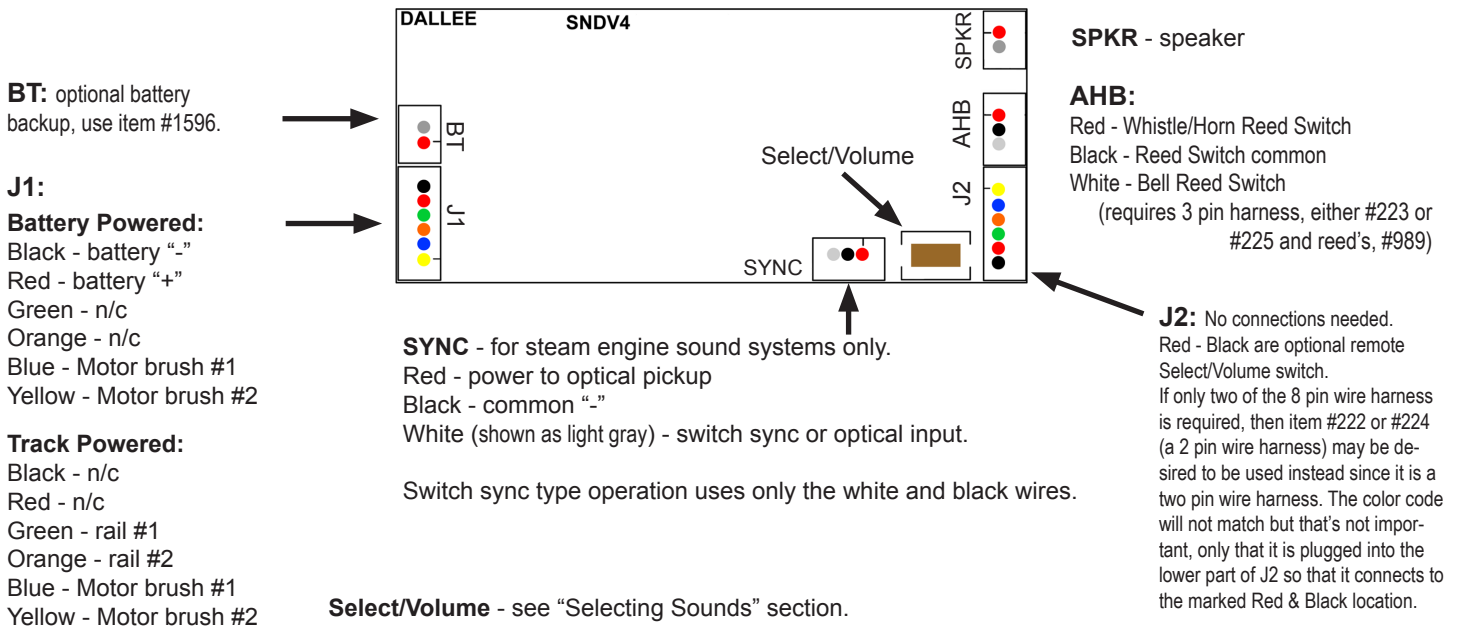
DALLEE SNDV4

SPKR

AHB

J2

BT

J1

SYNC

Select/Volume

SPKR - speaker

AHB:
Red - Whistle/Horn Reed Switch
Black - Reed Switch common
White - Bell Reed Switch
(requires 3 pin harness, either #223 or #225 and reed's, #989)

BT: optional battery backup, use item #1596.

J1:
Battery Powered:
Black - battery "-"
Red - battery "+"
Green - n/c
Orange - n/c
Blue - Motor brush #1
Yellow - Motor brush #2

Track Powered:
Black - n/c
Red - n/c
Green - rail #1
Orange - rail #2
Blue - Motor brush #1
Yellow - Motor brush #2

SYNC - for steam engine sound systems only.
Red - power to optical pickup
Black - common "-"
White (shown as light gray) - switch sync or optical input.

Switch sync type operation uses only the white and black wires.

Select/Volume - see "Selecting Sounds" section.

J2: No connections needed.
Red - Black are optional remote Select/Volume switch.
If only two of the 8 pin wire harness is required, then item #222 or #224 (a 2 pin wire harness) may be desired to be used instead since it is a two pin wire harness. The color code will not match but that's not important, only that it is plugged into the lower part of J2 so that it connects to the marked Red & Black location.